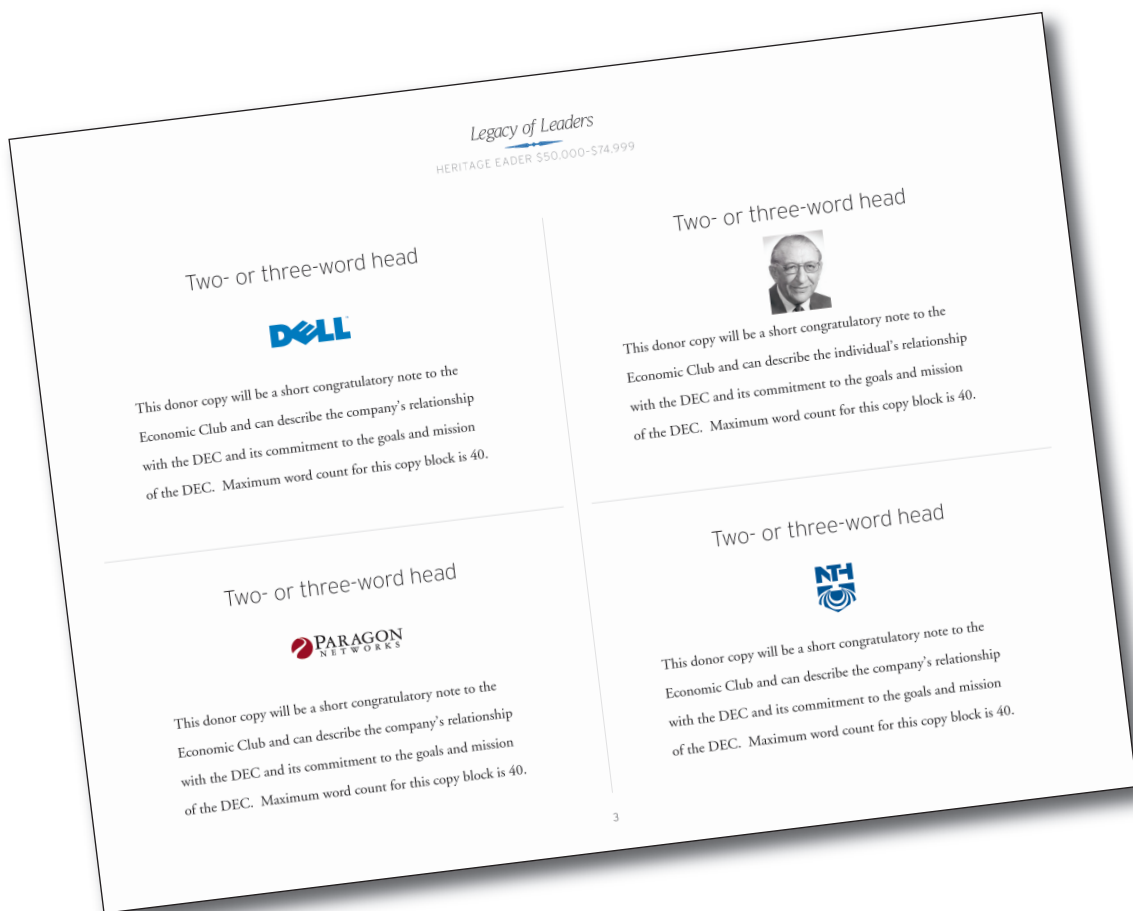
Legacy of Leaders

HERITAGE EADER $50,000–$74,999

Two- or three-word head

DELL

This donor copy will be a short congratulatory note to the Economic Club and can describe the company's relationship with the DEC and its commitment to the goals and mission of the DEC. Maximum word count for this copy block is 40.

Two- or three-word head

This donor copy will be a short congratulatory note to the Economic Club and can describe the individual's relationship with the DEC and its commitment to the goals and mission of the DEC. Maximum word count for this copy block is 40.

Two- or three-word head

PARAGON NETWORKS

This donor copy will be a short congratulatory note to the Economic Club and can describe the company's relationship with the DEC and its commitment to the goals and mission of the DEC. Maximum word count for this copy block is 40.

Two- or three-word head

NTH

This donor copy will be a short congratulatory note to the Economic Club and can describe the company's relationship with the DEC and its commitment to the goals and mission of the DEC. Maximum word count for this copy block is 40.

3